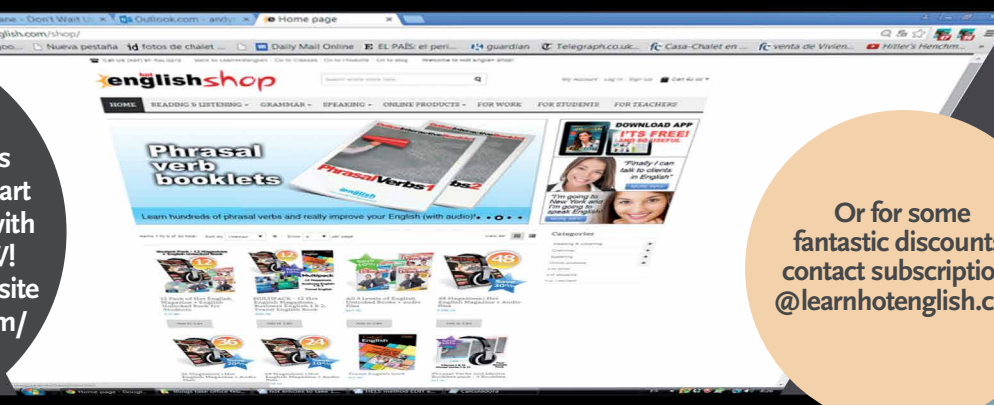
ane - Don't Wait U × Outlook.com - andy × Home page ×
glish.com/shop/
yoo... Nueva pestaña fotos de chalet ... Daily Mail Online EL PAÍS: el peri... guardian Telegraph.co.uk... Casa-Chalet en ... venta de Vivien... Hitler's Henchm...

englishshop
HOME READING & LISTENING GRAMMAR SPEAKING ONLINE PRODUCTS FOR WORK FOR STUDENTS FOR TEACHERS

Phrasal verb booklets
PhrasalVerbs1 bs2
Learn hundreds of phrasal verbs and really improve your English (with audio)!

DOWNLOAD APP
IT'S FREE!
"Finally I can talk to clients in English"
"I'm going to New York and I'm going to speak English!"

Categories

s
art
with
y!
site
m/

Or for some fantastic discounts contact subscriptio @learnhotenglish.c